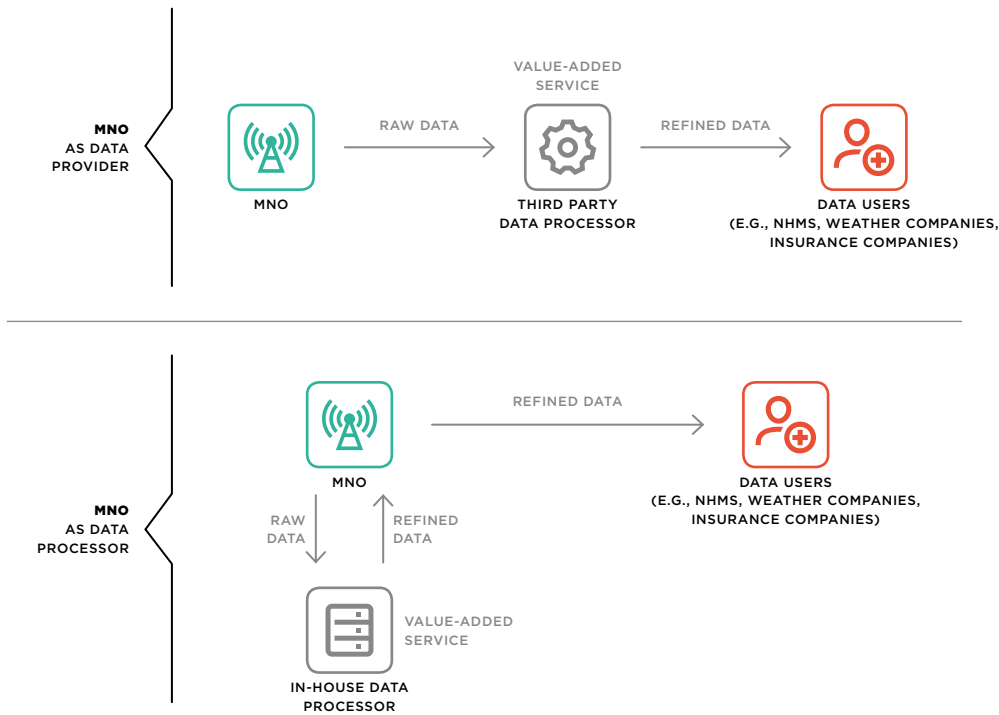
MNO
AS DATA
PROVIDER

MNO

RAW DATA

VALUE-ADDED
SERVICE

THIRD PARTY
DATA PROCESSOR

REFINED DATA

DATA USERS
(E.G., NHMS, WEATHER COMPANIES,
INSURANCE COMPANIES)

MNO
AS DATA
PROCESSOR

MNO

REFINED DATA

DATA USERS
(E.G., NHMS, WEATHER COMPANIES,
INSURANCE COMPANIES)

RAW
DATA

REFINED
DATA

VALUE-ADDED
SERVICE

IN-HOUSE DATA
PROCESSOR